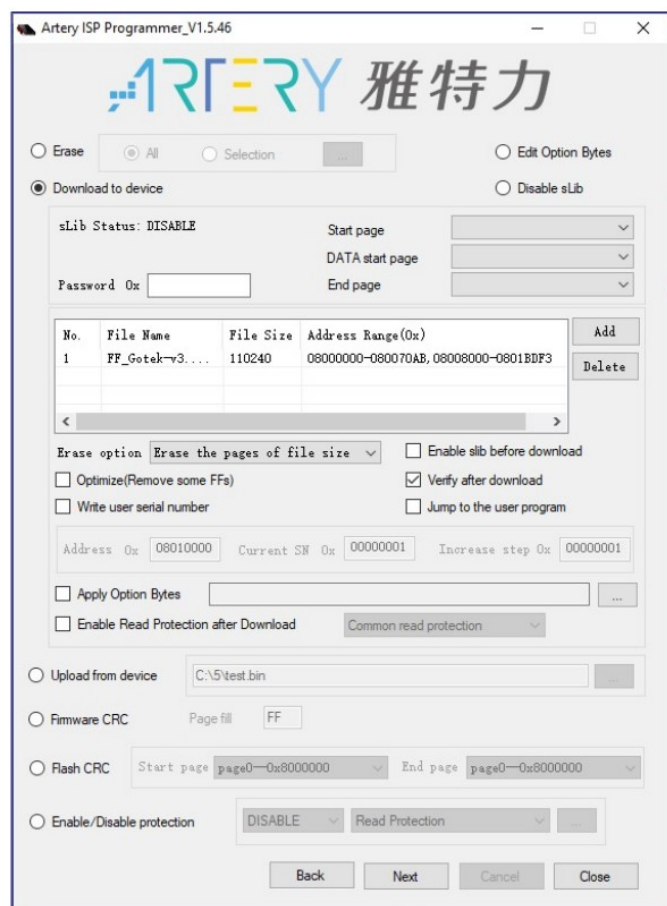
Artery ISP Programmer_V1.5.46

ARTERY 雅特力

Erase All Selection ...

Edit Option Bytes

Download to device

Disable sLib

sLib Status: DISABLE

Start page

DATA start page

Password 0x

End page

| No. | File Name | File Size | Address Range(0x) |
|---|---|---|---|
| 1 | FF_Gotek-v3.... | 110240 | 08000000-080070AB, 08008000-0801BDF3 |

Add

Delete

Erase option Erase the pages of file size

Enable slib before download

Optimize(Remove some FFs)

Verify after download

Write user serial number

Jump to the user program

Address 0x 08010000 Current SN 0x 00000001 Increase step 0x 00000001

Apply Option Bytes ...

Enable Read Protection after Download Common read protection

Upload from device C:\5\test.bin ...

Firmware CRC Page fill FF

Flash CRC Start page page0—0x8000000 End page page0—0x8000000

Enable/Disable protection DISABLE Read Protection ...

Back Next Cancel Close